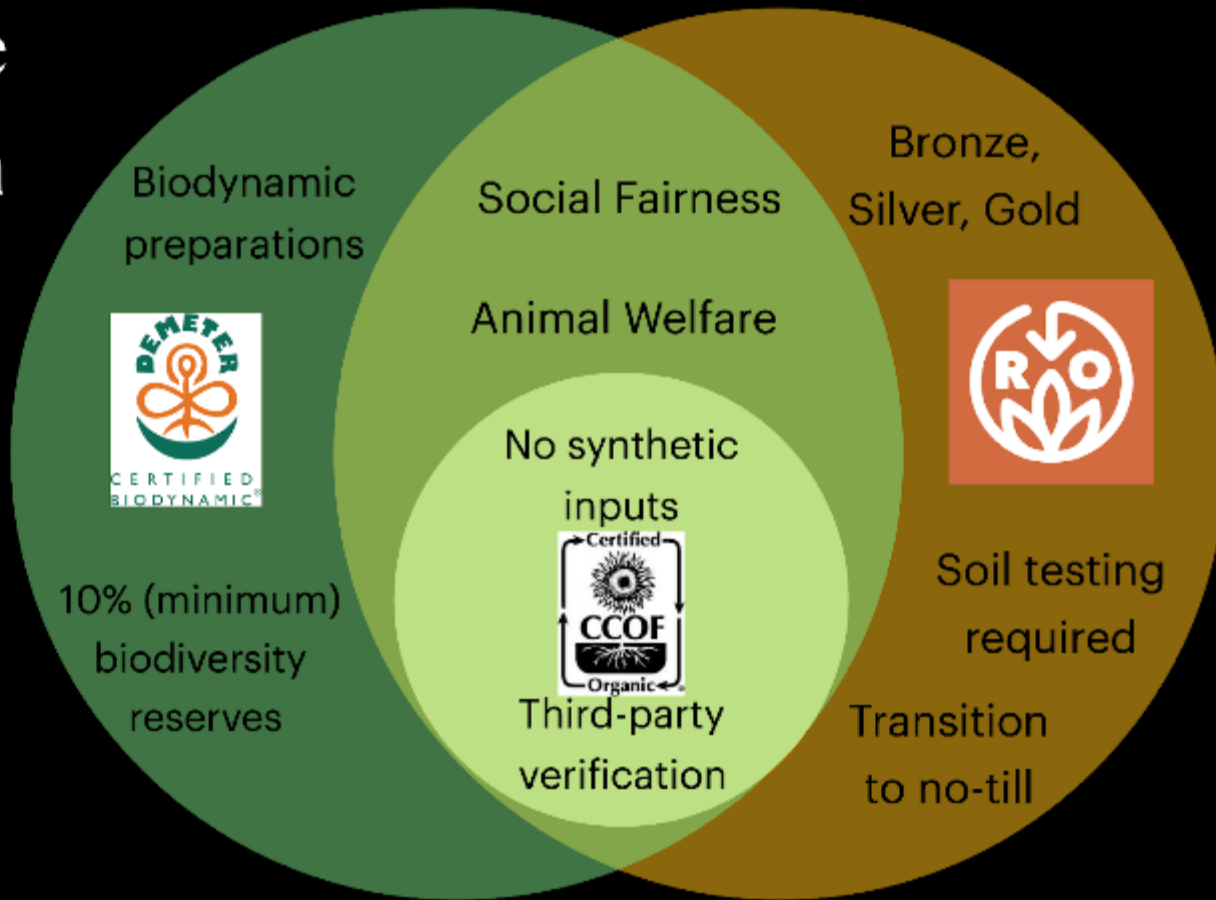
Biodynamic preparations

DEMETER

CERTIFIED BIODYNAMIC®

10% (minimum) biodiversity reserves

Social Fairness

Animal Welfare

No synthetic inputs

Certified

CCOF

Organic

Third-party verification

Bronze, Silver, Gold

R O

Soil testing required

Transition to no-till